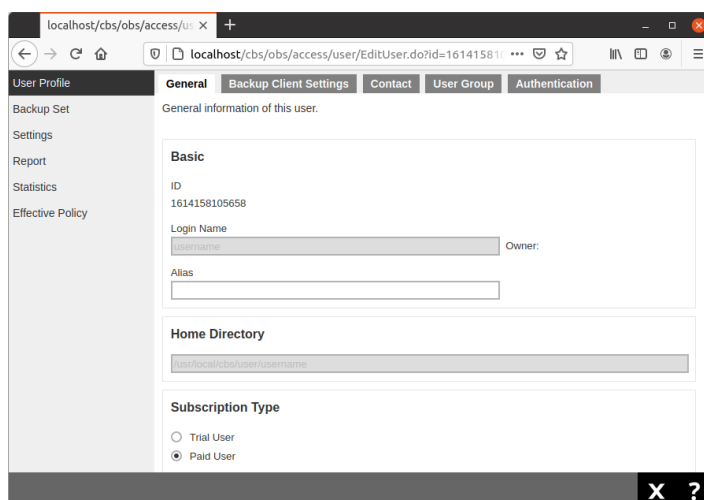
localhost/cbs/obs/access/us ×
+

localhost/cbs/obs/access/user/EditUser.do?id=16141581

User Profile
Backup Set
Settings
Report
Statistics
Effective Policy

General
Backup Client Settings
Contact
User Group
Authentication

General information of this user.

Basic

ID
1614158105658

Login Name
username
Owner:

Alias

Home Directory

/usr/local/cbs/user/username

Subscription Type

Trial User
Paid User

X ?